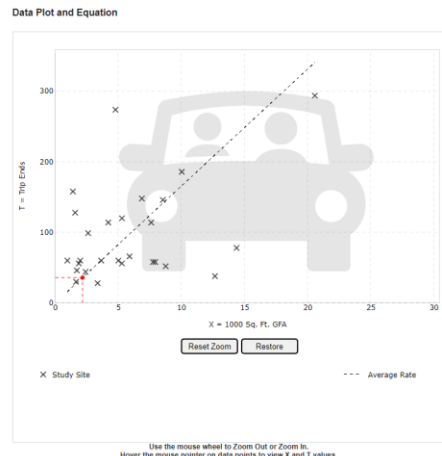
Data Plot and Equation

300

200

100

0

T = Trip Ends

0

5

10

15

20

25

30

X = 1000 Sq. Ft. GFA

Reset Zoom

Restore

× Study Site

--- Average Rate

Use the mouse wheel to Zoom Out or Zoom In.
Hover the mouse pointer on data points to view X and T values